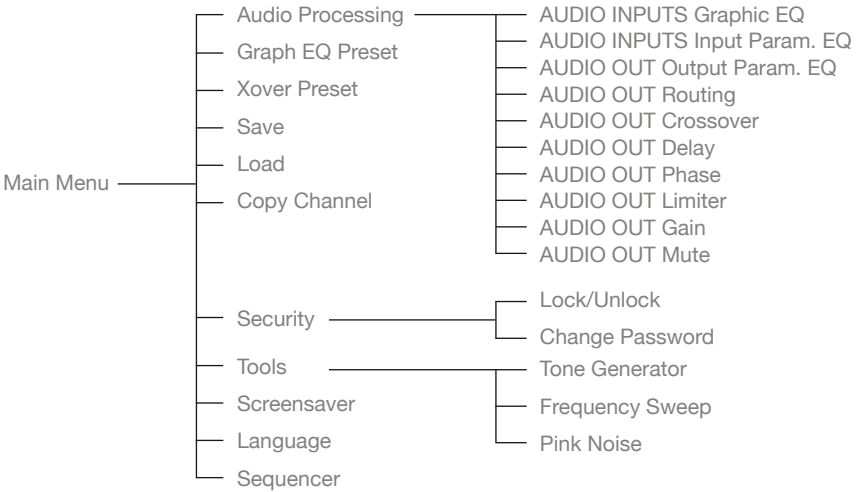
Main Menu

Audio Processing
Graph EQ Preset
Xover Preset
Save
Load
Copy Channel
Security
Tools
Screensaver
Language
Sequencer

AUDIO INPUTS Graphic EQ
AUDIO INPUTS Input Param. EQ
AUDIO OUT Output Param. EQ
AUDIO OUT Routing
AUDIO OUT Crossover
AUDIO OUT Delay
AUDIO OUT Phase
AUDIO OUT Limiter
AUDIO OUT Gain
AUDIO OUT Mute

Lock/Unlock
Change Password

Tone Generator
Frequency Sweep
Pink Noise